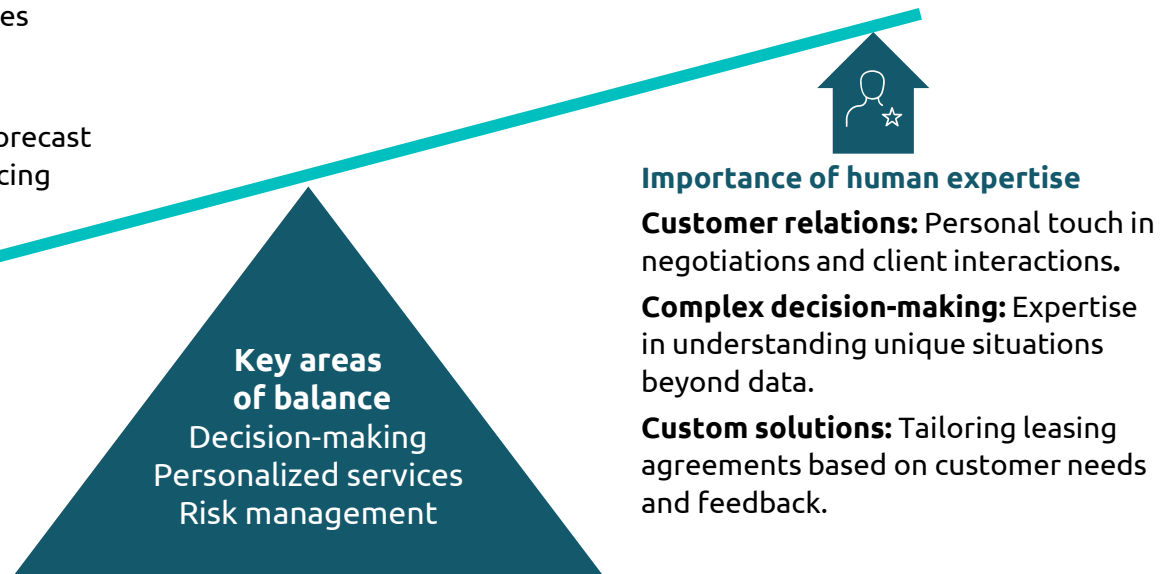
es

orecast
cing

Key areas of balance
Decision-making
Personalized services
Risk management

Importance of human expertise

Customer relations: Personal touch in negotiations and client interactions.

Complex decision-making: Expertise in understanding unique situations beyond data.

Custom solutions: Tailoring leasing agreements based on customer needs and feedback.